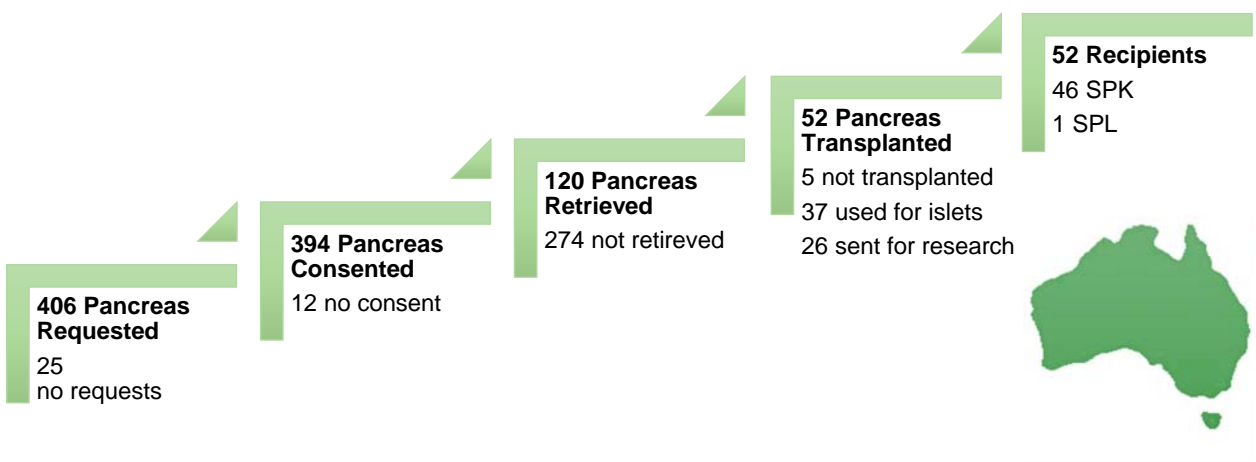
406 Pancreas Requested
25
no requests

394 Pancreas Consented
12 no consent

120 Pancreas Retrieved
274 not retireved

52 Pancreas Transplanted
5 not transplanted
37 used for islets
26 sent for research

52 Recipients
46 SPK
1 SPL